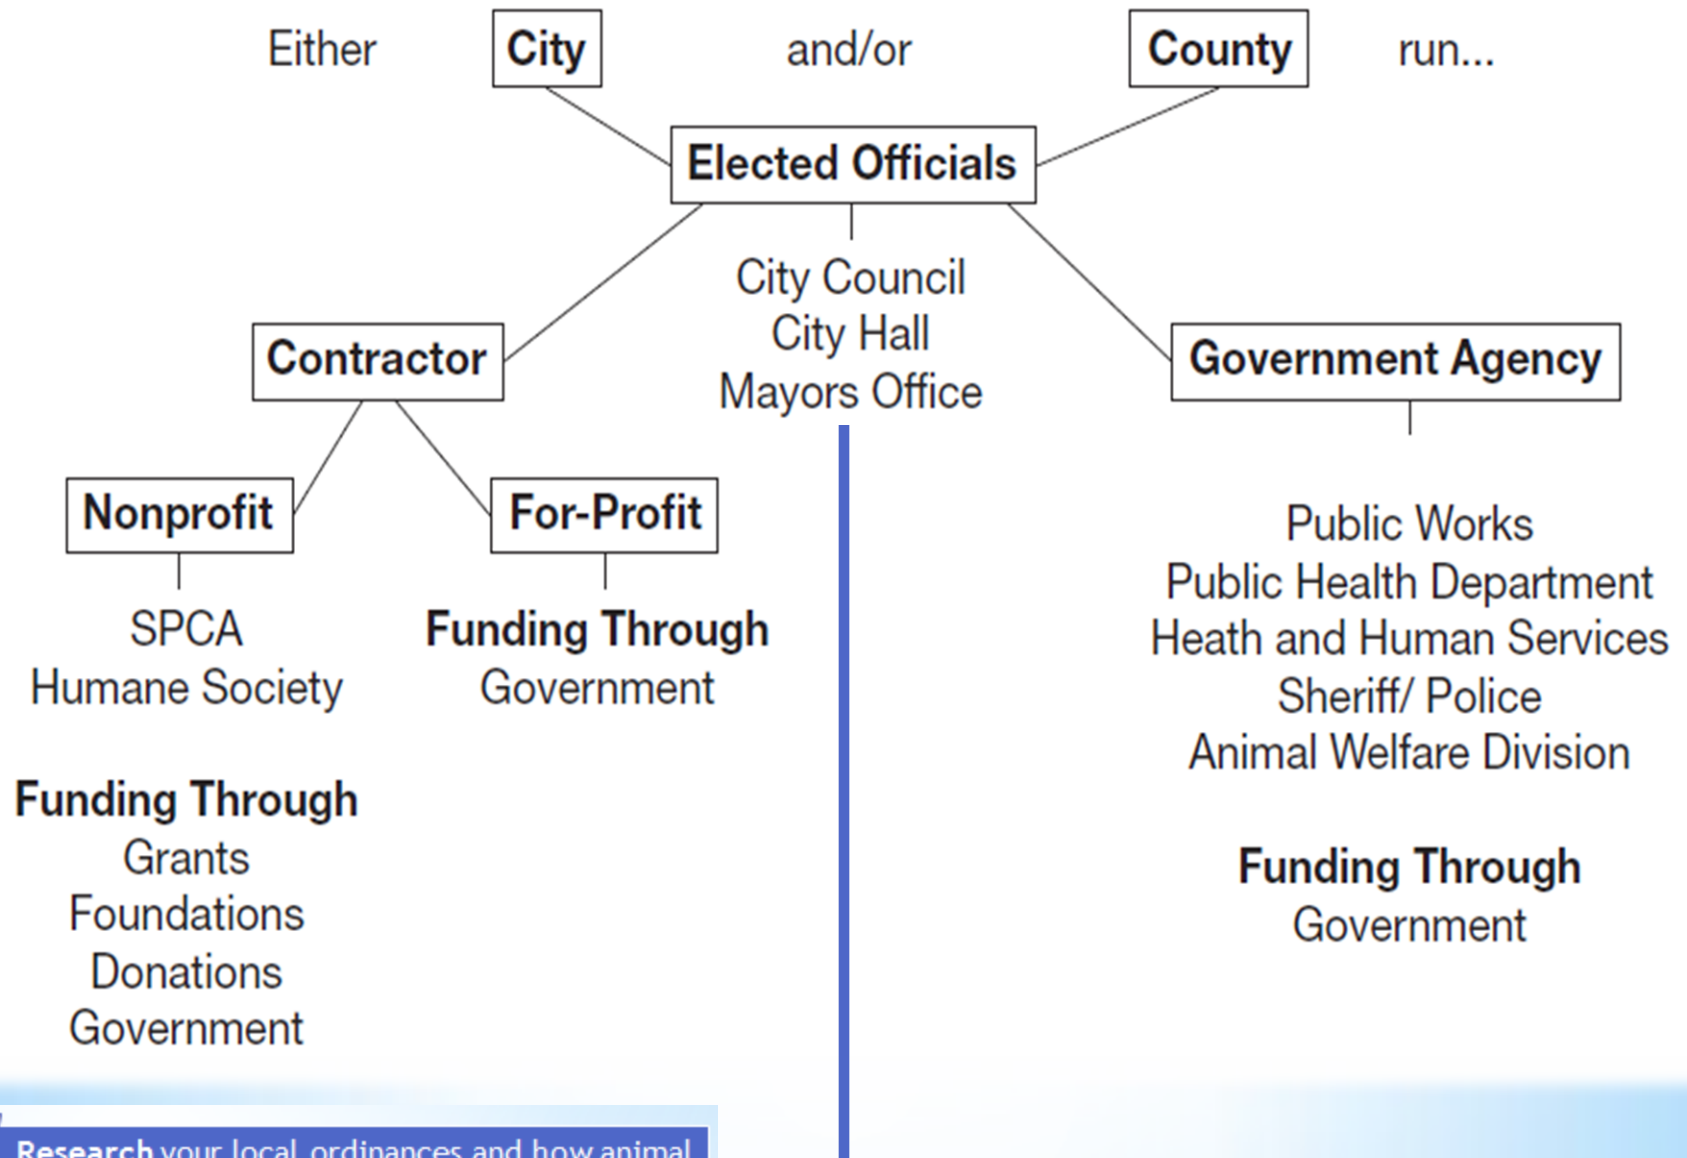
Either City and/or County run...

Elected Officials

City Council
City Hall
Mayors Office

Contractor

Government Agency

Nonprofit

For-Profit

SPCA
Humane Society

Funding Through
Government

Funding Through
Grants
Foundations
Donations
Government

Public Works
Public Health Department
Heath and Human Services
Sheriff/ Police
Animal Welfare Division

Funding Through
Government

Research your local ordinances and how animal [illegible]